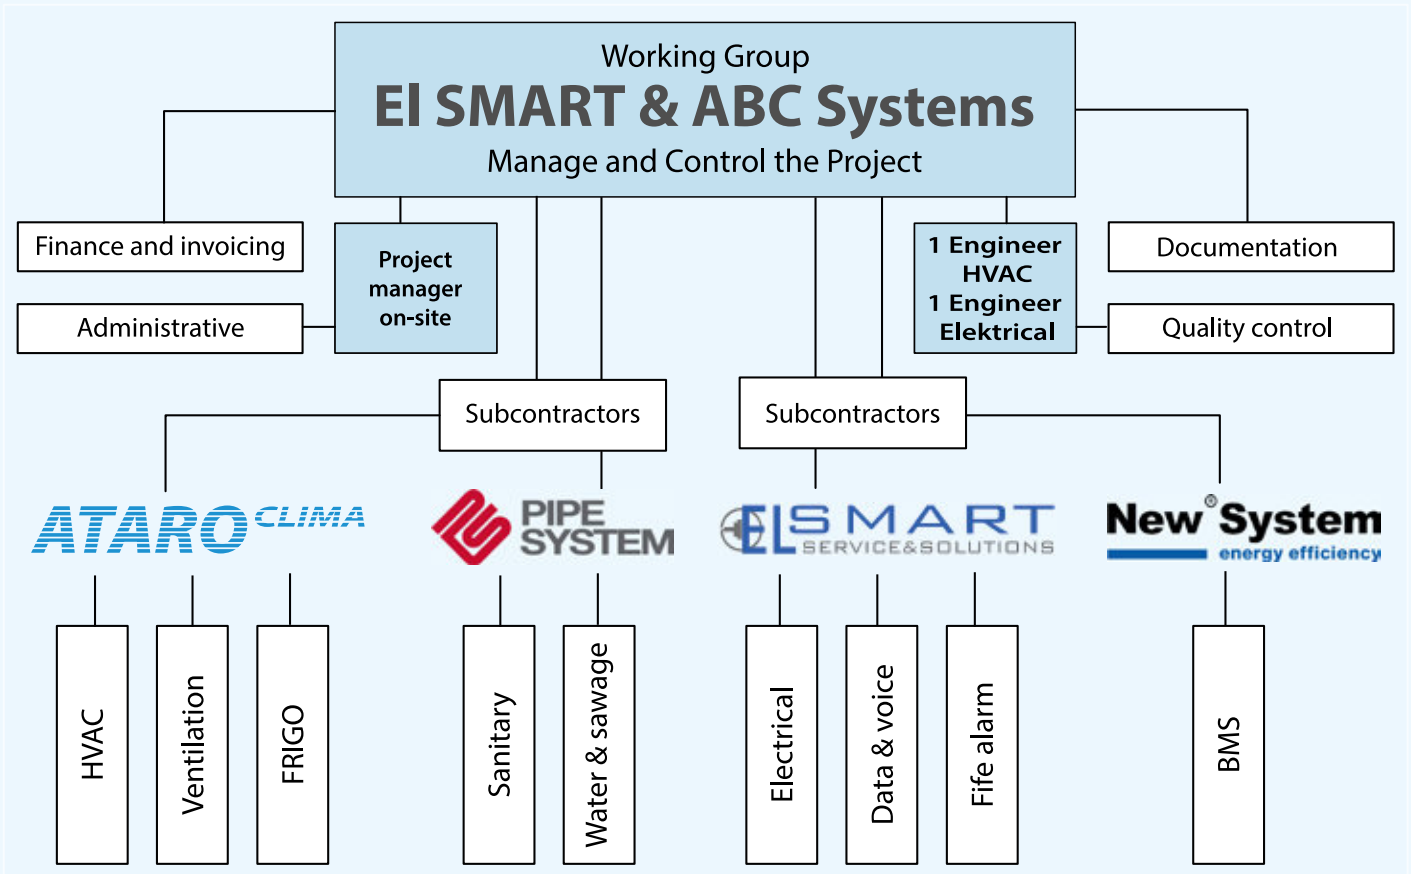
Working Group
El SMART & ABC Systems
Manage and Control the Project

Finance and invoicing

Administrative

Project manager on-site

1 Engineer HVAC
1 Engineer Elektrical

Documentation

Quality control

Subcontractors

Subcontractors

ATARO CLIMA

PIPE SYSTEM

ELSMART SERVICE&SOLUTIONS

New® System energy efficiency

HVAC

Ventilation

FRIGO

Sanitary

Water & sawage

Electrical

Data & voice

Fife alarm

BMS